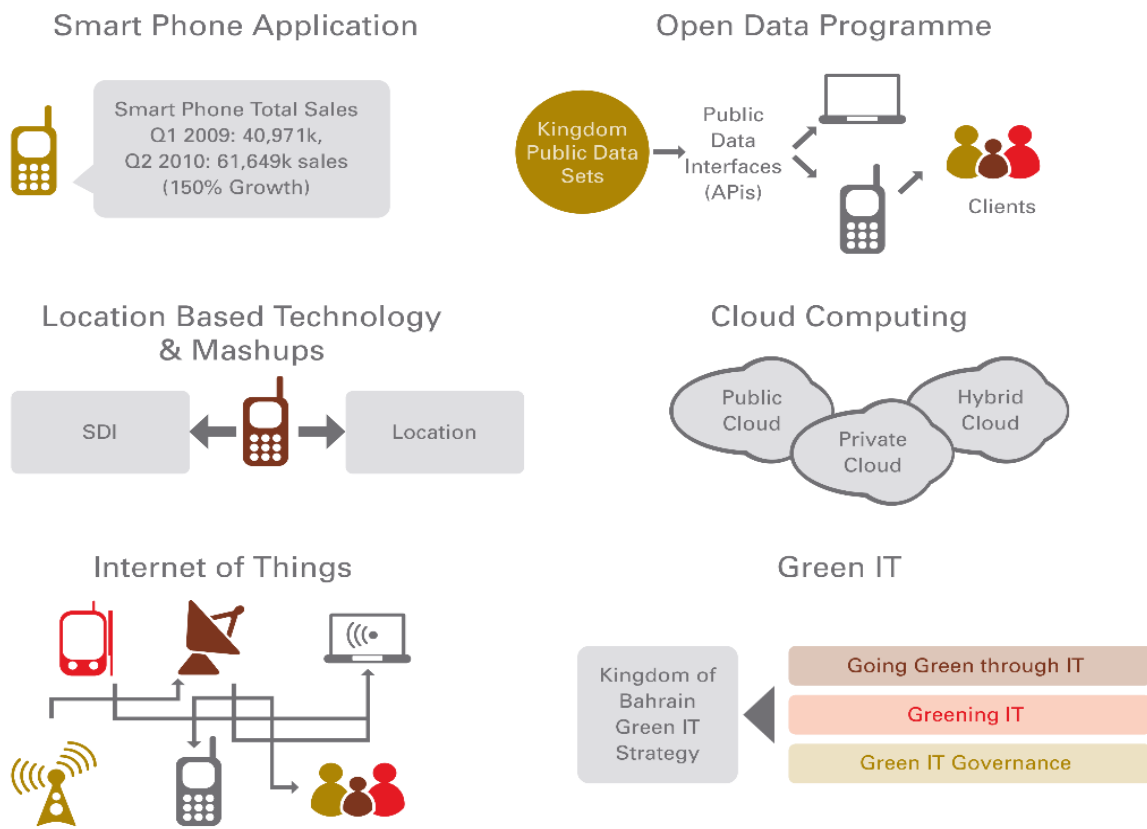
Smart Phone Application

Smart Phone Total Sales
Q1 2009: 40,971k,
Q2 2010: 61,649k sales
(150% Growth)

Open Data Programme

Kingdom Public Data Sets

Public Data Interfaces (APIs)

Clients

Location Based Technology & Mashups

SDI

Location

Cloud Computing

Public Cloud

Private Cloud

Hybrid Cloud

Internet of Things

Green IT

Kingdom of Bahrain Green IT Strategy

Going Green through IT

Greening IT

Green IT Governance